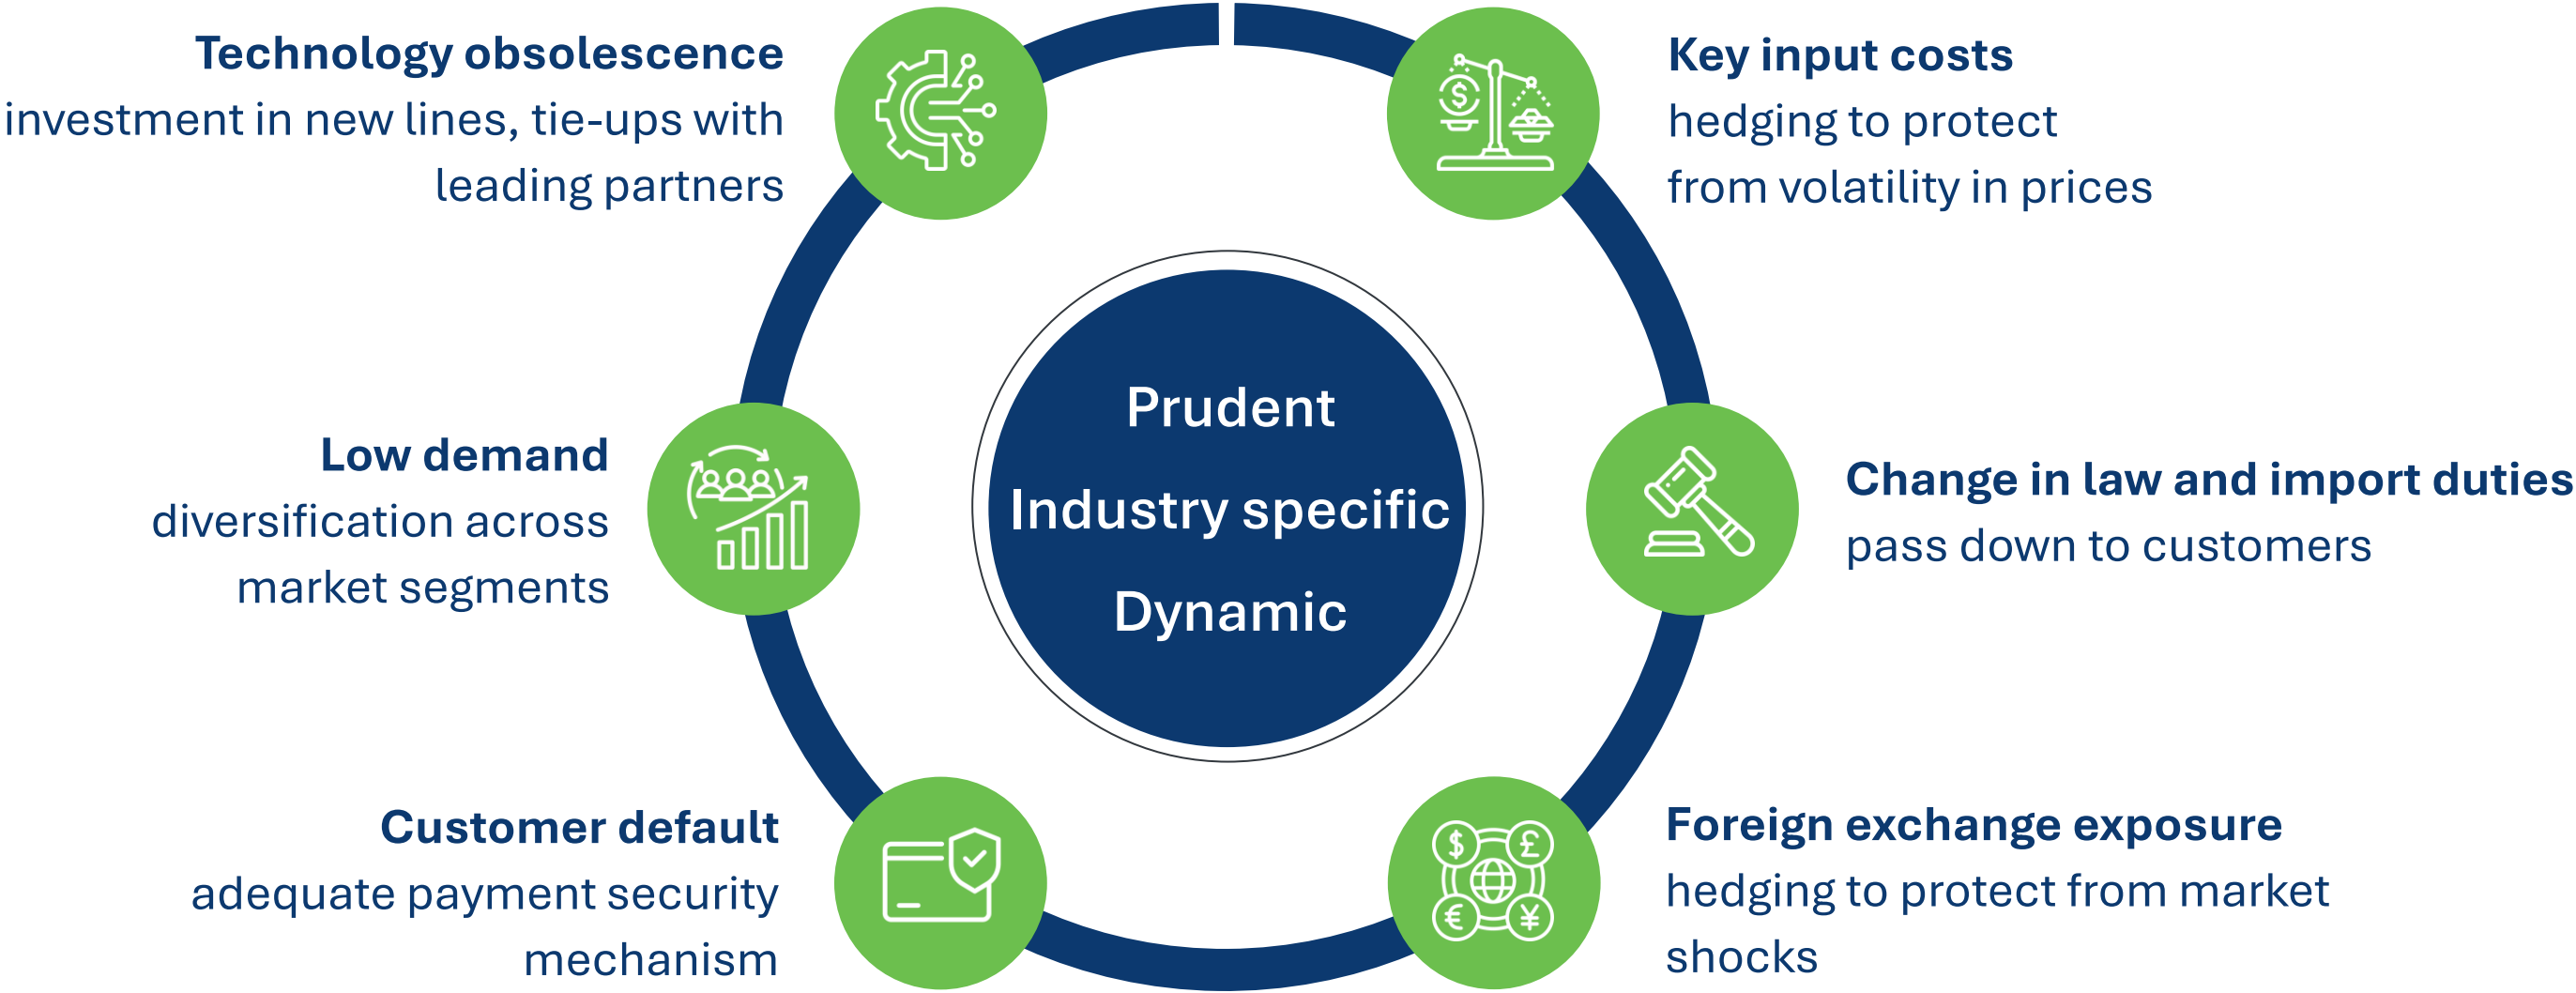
Technology obsolescence
investment in new lines, tie-ups with leading partners

Key input costs
hedging to protect from volatility in prices

Prudent
Industry specific
Dynamic

Low demand
diversification across market segments

Change in law and import duties
pass down to customers

Customer default
adequate payment security mechanism

Foreign exchange exposure
hedging to protect from market shocks